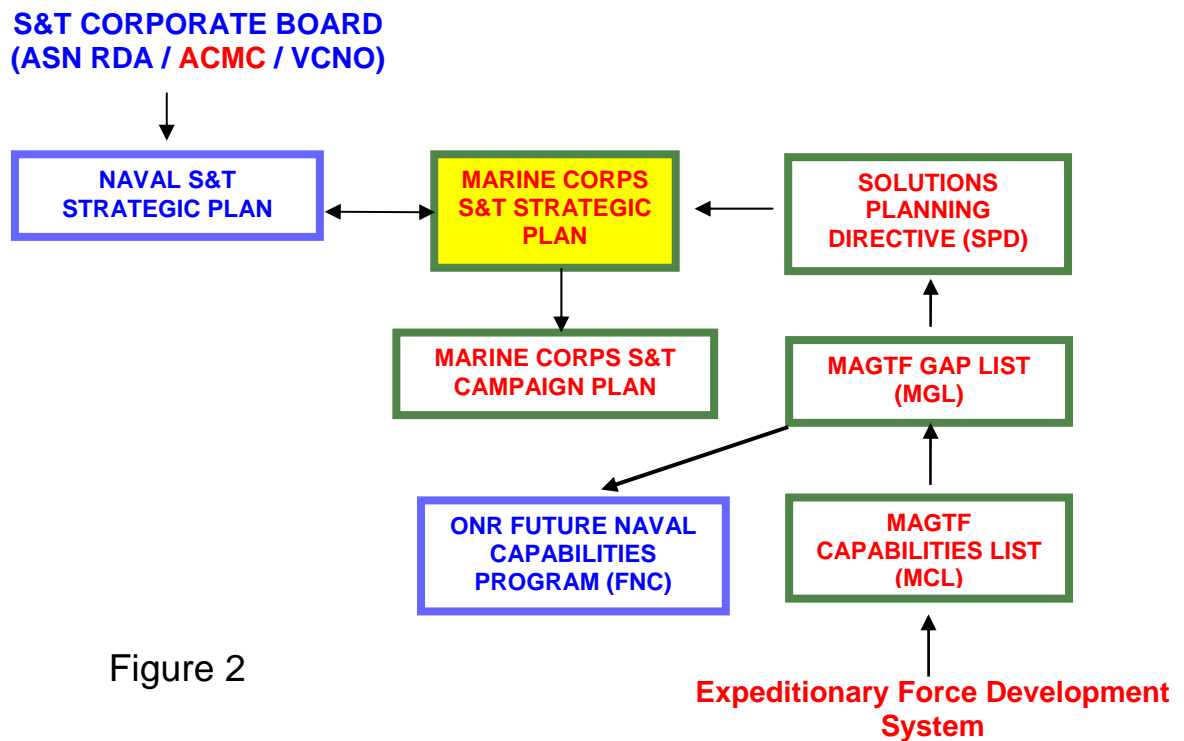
S&T CORPORATE BOARD
(ASN RDA / ACMC / VCNO)

NAVAL S&T STRATEGIC PLAN

MARINE CORPS S&T STRATEGIC PLAN

SOLUTIONS PLANNING DIRECTIVE (SPD)

MARINE CORPS S&T CAMPAIGN PLAN

MAGTF GAP LIST (MGL)

ONR FUTURE NAVAL CAPABILITIES PROGRAM (FNC)

MAGTF CAPABILITIES LIST (MCL)

Figure 2

Expeditionary Force Development System